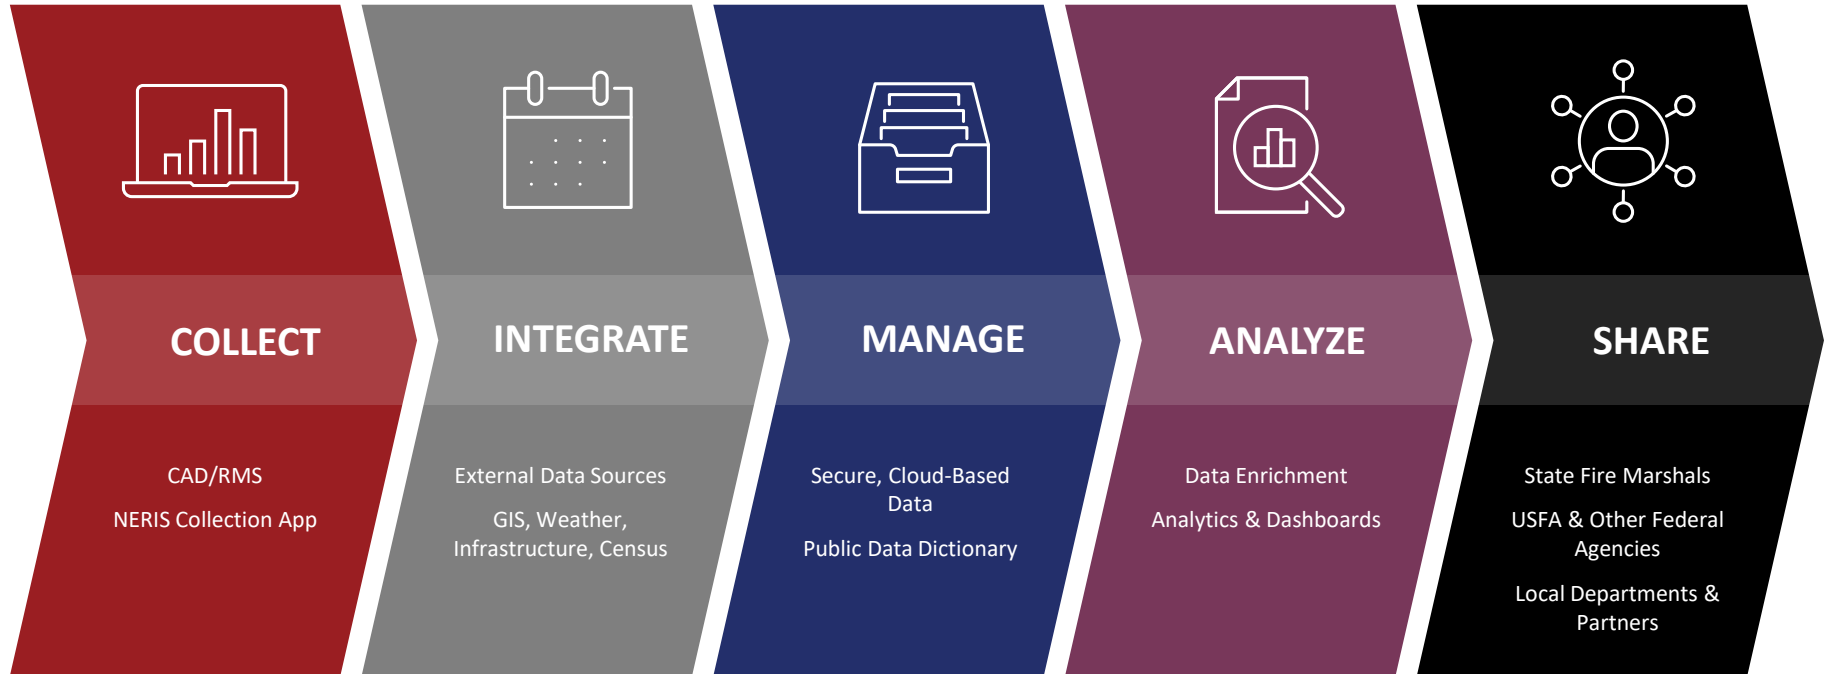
COLLECT

CAD/RMS

NERIS Collection App

INTEGRATE

External Data Sources

GIS, Weather, Infrastructure, Census

MANAGE

Secure, Cloud-Based Data

Public Data Dictionary

ANALYZE

Data Enrichment

Analytics & Dashboards

SHARE

State Fire Marshals

USFA & Other Federal Agencies

Local Departments & Partners